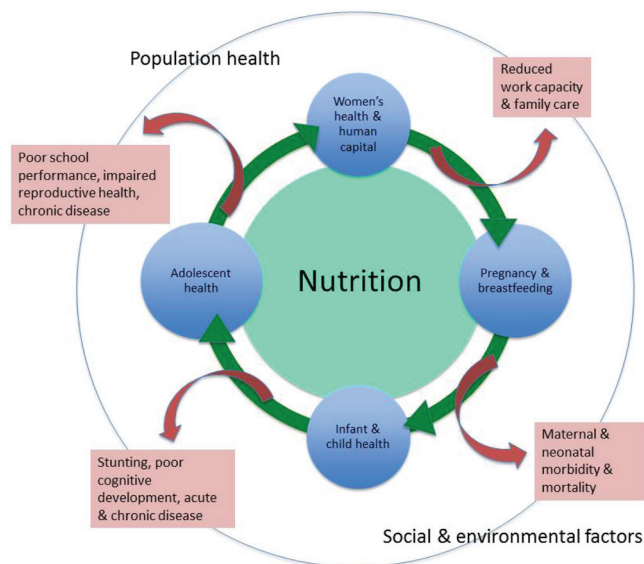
Population health

Reduced work capacity & family care

Women's health & human capital

Poor school performance, impaired reproductive health, chronic disease

Adolescent health

Nutrition

Pregnancy & breastfeeding

Infant & child health

Stunting, poor cognitive development, acute & chronic disease

Maternal & neonatal morbidity & mortality

Social & environmental factors